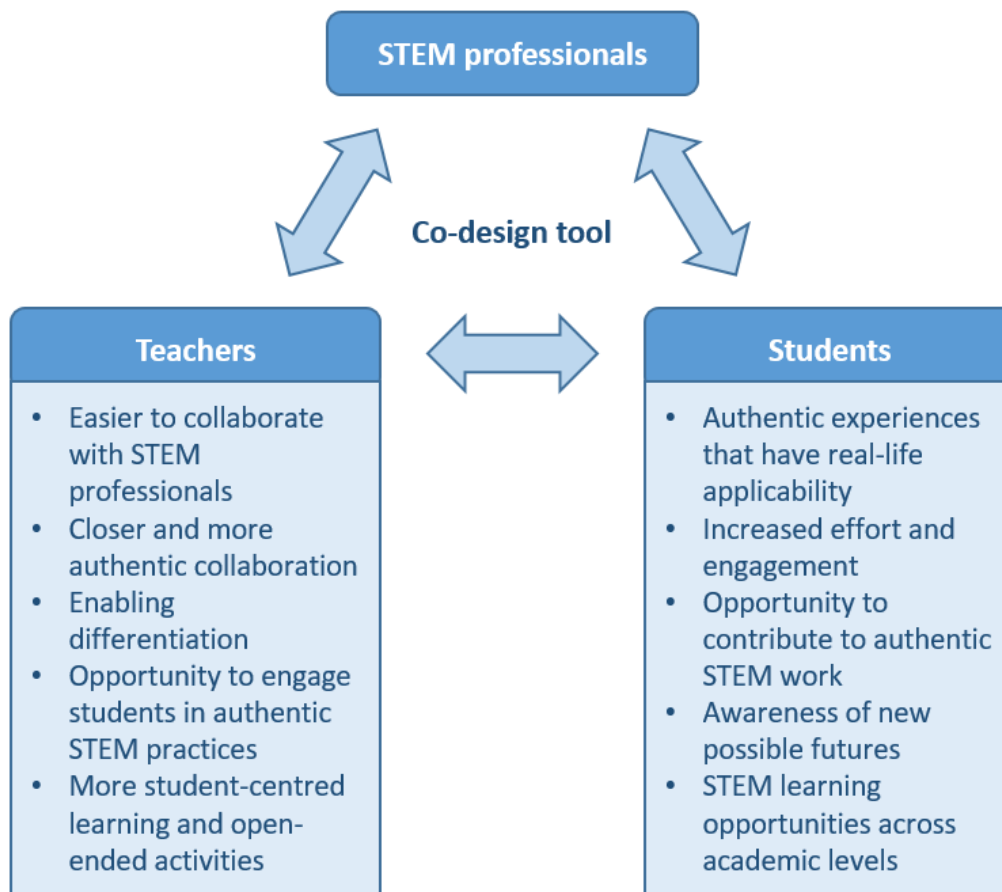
STEM professionals

Co-design tool

Teachers

- Easier to collaborate with STEM professionals
- Closer and more authentic collaboration
- Enabling differentiation
- Opportunity to engage students in authentic STEM practices
- More student-centred learning and open-ended activities

Students

- Authentic experiences that have real-life applicability
- Increased effort and engagement
- Opportunity to contribute to authentic STEM work
- Awareness of new possible futures
- STEM learning opportunities across academic levels